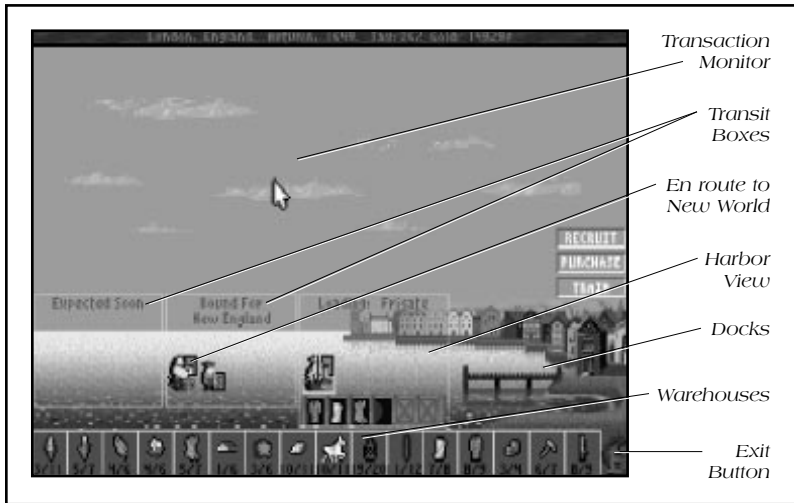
London, England. Autumn, 1600. Tax:24% Gold 14820

Transaction Monitor

Transit Boxes

En route to New World

Harbor View

Docks

Warehouses

Exit Button

RECRUIT

PURCHASE

TRAIN

Expected Soon

Bound For New England

London Frigate

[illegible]